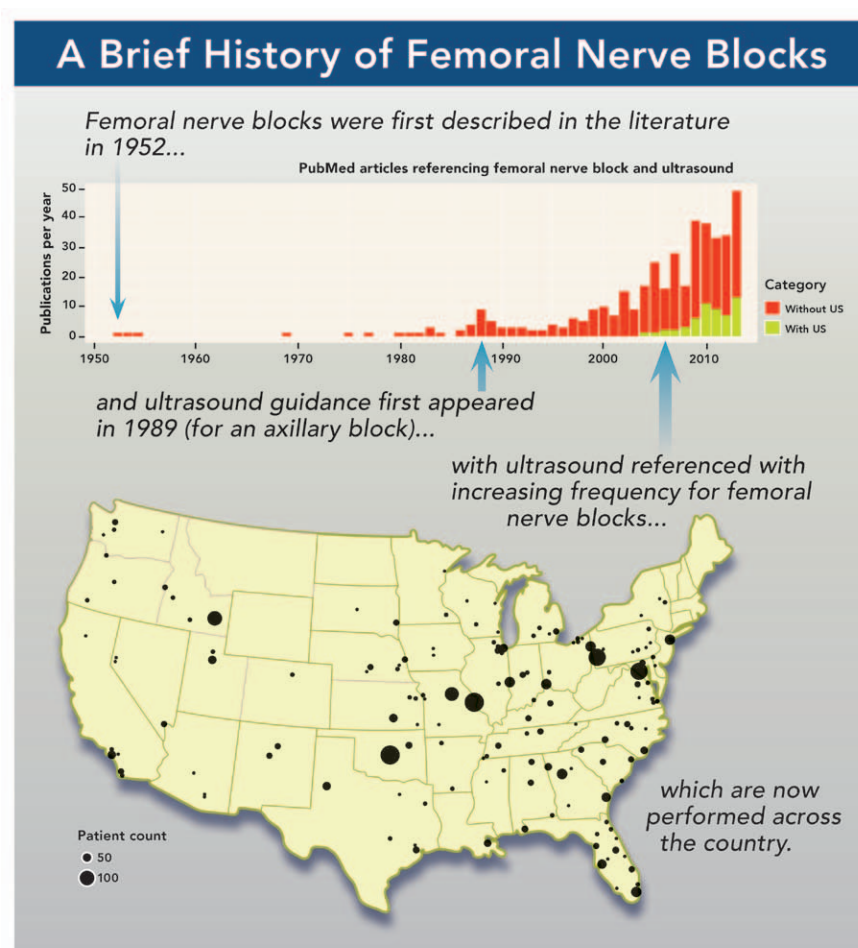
A Brief History of Femoral Nerve Blocks

Femoral nerve blocks were first described in the literature in 1952...

PubMed articles referencing femoral nerve block and ultrasound

Publications per year

50
40
30
20
10
0

1950 1960 1970 1980 1990 2000 2010

Category
Without US
With US

and ultrasound guidance first appeared in 1989 (for an axillary block)...

with ultrasound referenced with increasing frequency for femoral nerve blocks...

which are now performed across the country.

Patient count
50
100